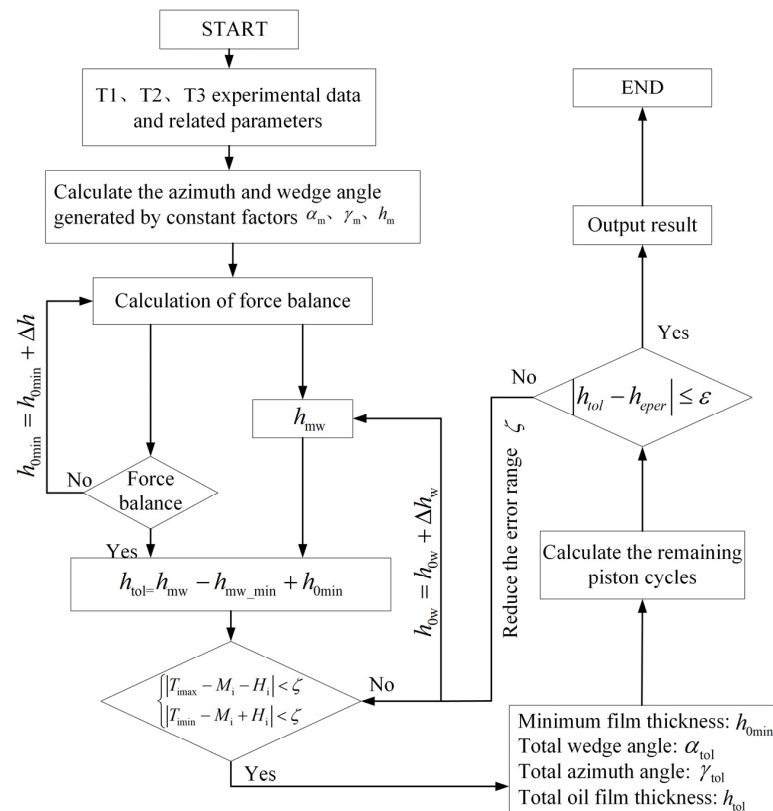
START

T1、T2、T3 experimental data and related parameters

Calculate the azimuth and wedge angle generated by constant factors $\alpha_m$、$\gamma_m$、$h_m$

Calculation of force balance

$h_{0\min} = h_{0\min} + \Delta h$

No

Force balance

Yes

$h_{mw}$

$h_{tol} = h_{mw} - h_{mw\_min} + h_{0\min}$

$h_{0w} = h_{0w} + \Delta h_w$

$\begin{cases} |T_{i\max} - M_i - H_i| < \zeta \\ |T_{i\min} - M_i + H_i| < \zeta \end{cases}$

No

Yes

Reduce the error range $\zeta$

END

Output result

Yes

No

$|h_{tol} - h_{eper}| \le \varepsilon$

Calculate the remaining piston cycles

Minimum film thickness: $h_{0\min}$
Total wedge angle: $\alpha_{tol}$
Total azimuth angle: $\gamma_{tol}$
Total oil film thickness: $h_{tol}$